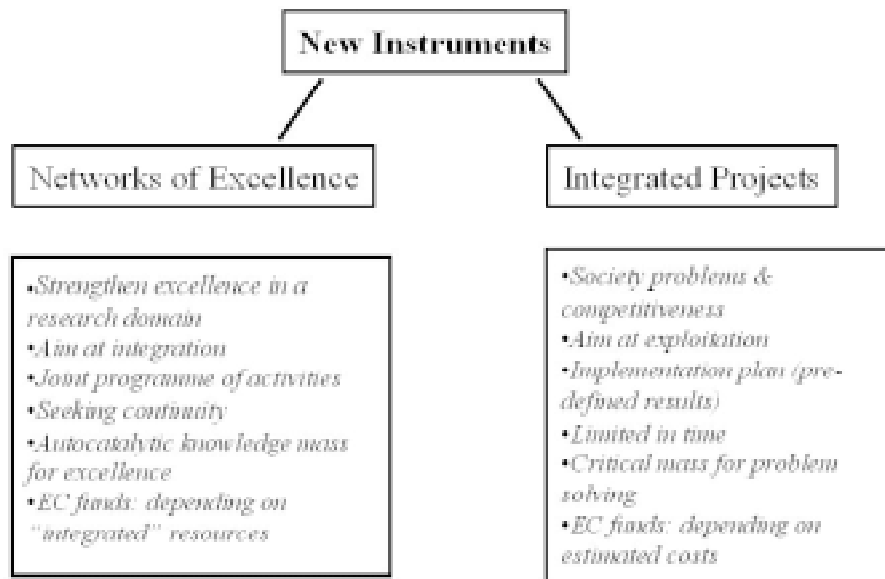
New Instruments

Networks of Excellence

Integrated Projects

•Strengthen excellence in a research domain
•Aim at integration
•Joint programme of activities
•Seeking continuity
•Autocatalytic knowledge mass for excellence
•EC funds: depending on "integrated" resources

•Society problems & competitiveness
•Aim at exploitation
•Implementation plan (predefined results)
•Limited in time
•Critical mass for problem solving
•EC funds: depending on estimated costs